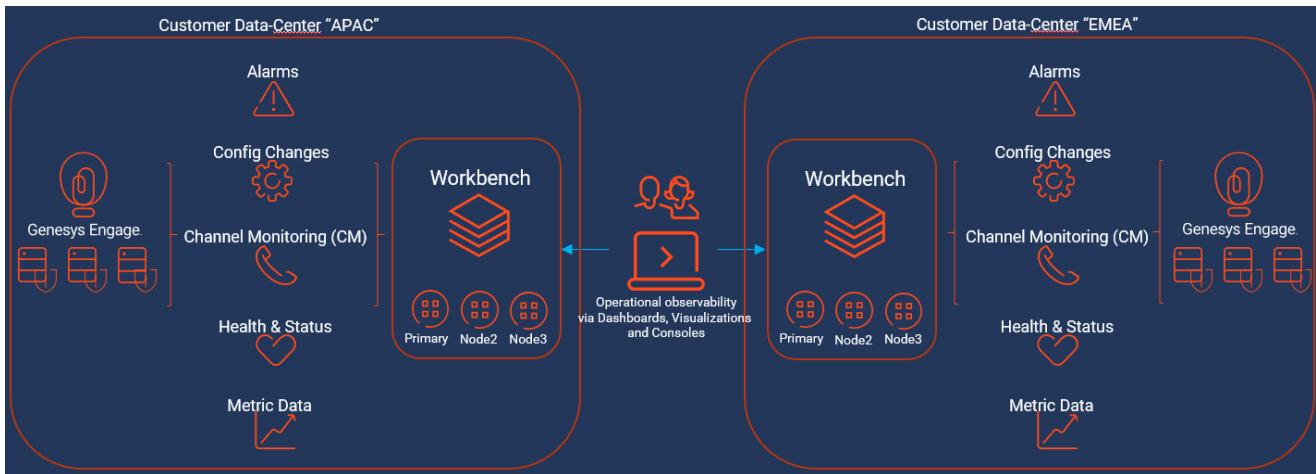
Customer Data-Center "APAC"

Alarms

Config Changes

Genesys Engage.

Channel Monitoring (CM)

Health & Status

Metric Data

Workbench

Primary

Node2

Node3

Operational observability via Dashboards, Visualizations and Consoles

Customer Data-Center "EMEA"

Alarms

Config Changes

Workbench

Channel Monitoring (CM)

Genesys Engage.

Primary

Node2

Node3

Health & Status

Metric Data